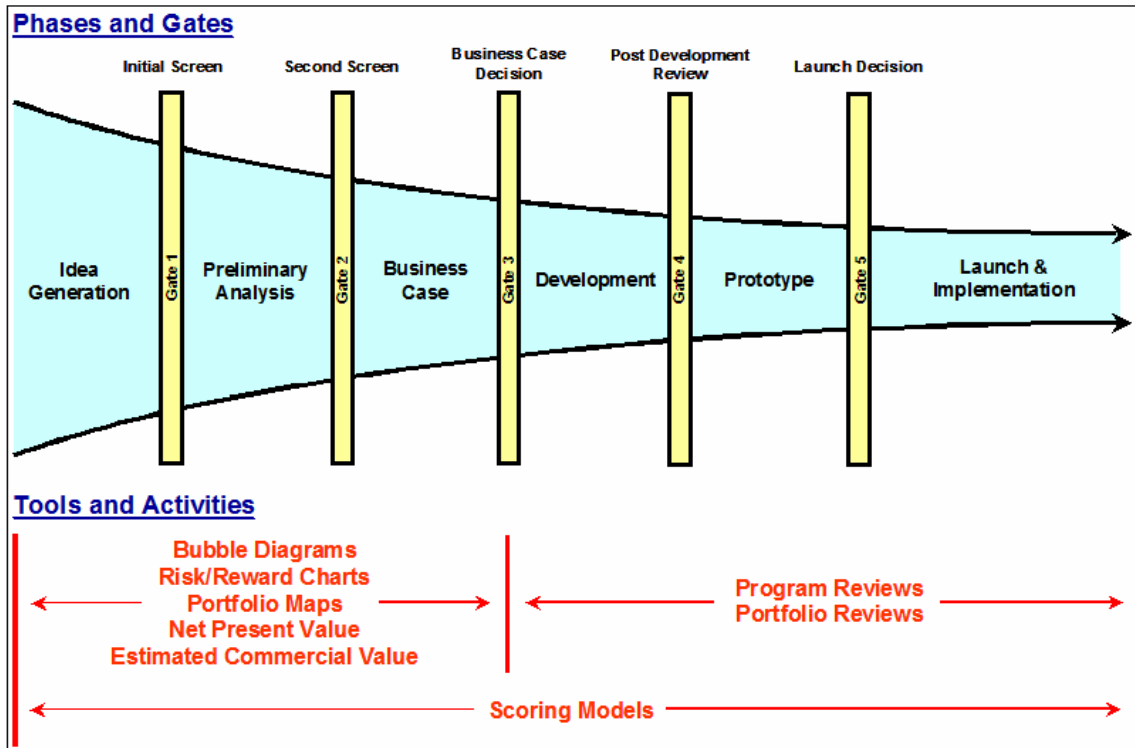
Phases and Gates

Initial Screen

Second Screen

Business Case Decision

Post Development Review

Launch Decision

Idea Generation

Gate 1

Preliminary Analysis

Gate 2

Business Case

Gate 3

Development

Gate 4

Prototype

Gate 5

Launch & Implementation

Tools and Activities

Bubble Diagrams
Risk/Reward Charts
Portfolio Maps
Net Present Value
Estimated Commercial Value

Program Reviews
Portfolio Reviews

Scoring Models